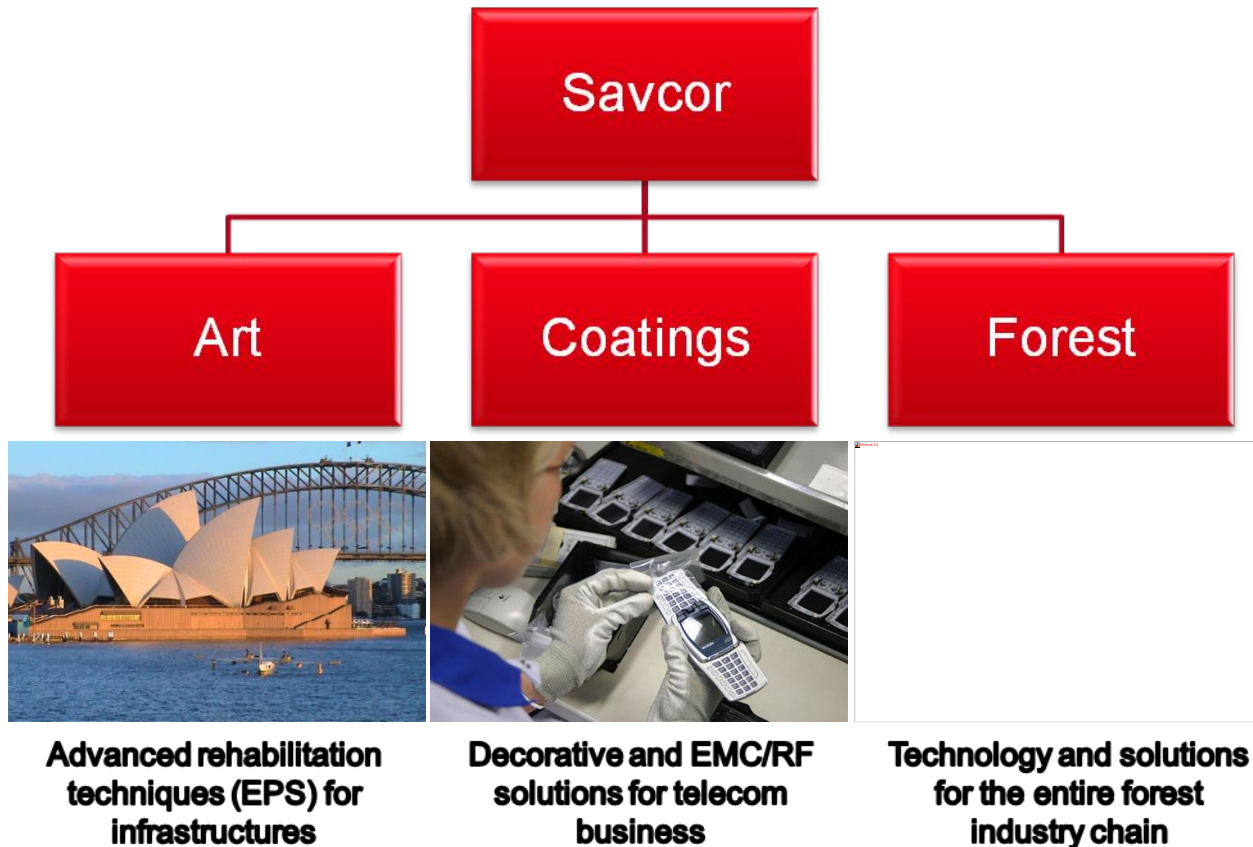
Savcor

Art

Coatings

Forest

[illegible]

Advanced rehabilitation techniques (EPS) for infrastructures

Decorative and EMC/RF solutions for telecom business

Technology and solutions for the entire forest industry chain